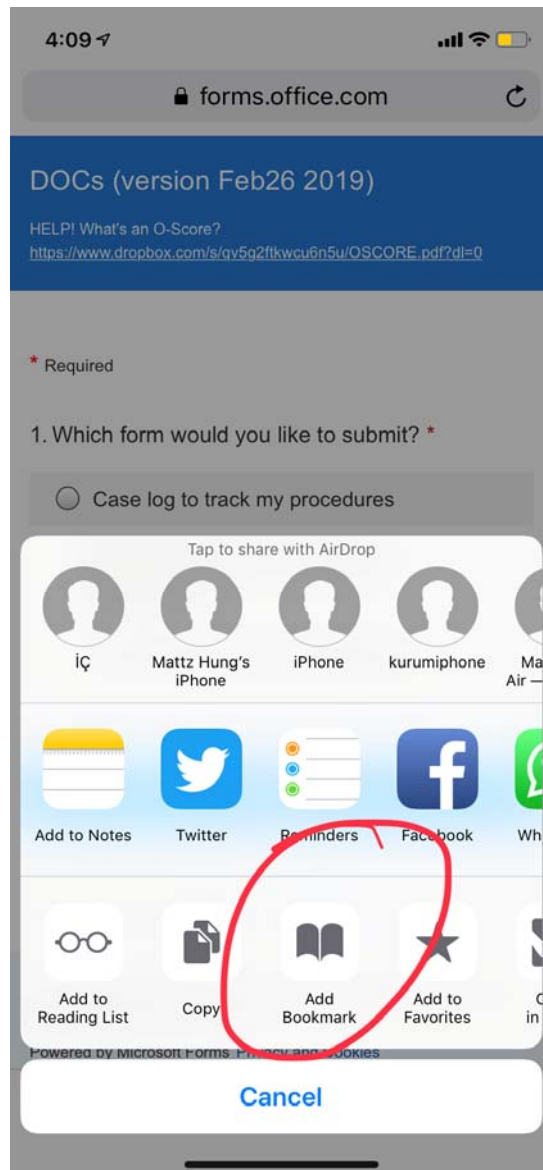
4:09

forms.office.com

DOCs (version Feb26 2019)

HELP! What's an O-Score?
https://www.dropbox.com/s/qv5g2ftkwcu6n5u/OSCORE.pdf?dl=0

* Required

1. Which form would you like to submit? *

Case log to track my procedures

Tap to share with AirDrop

İÇ

Mattz Hung's iPhone

iPhone

kurumiphone

Ma
Air —

Add to Notes

Twitter

Reminders

Facebook

Wh

Add to Reading List

Copy

Add Bookmark

Add to Favorites

C
in

Powered by Microsoft Forms Privacy and cookies

Cancel